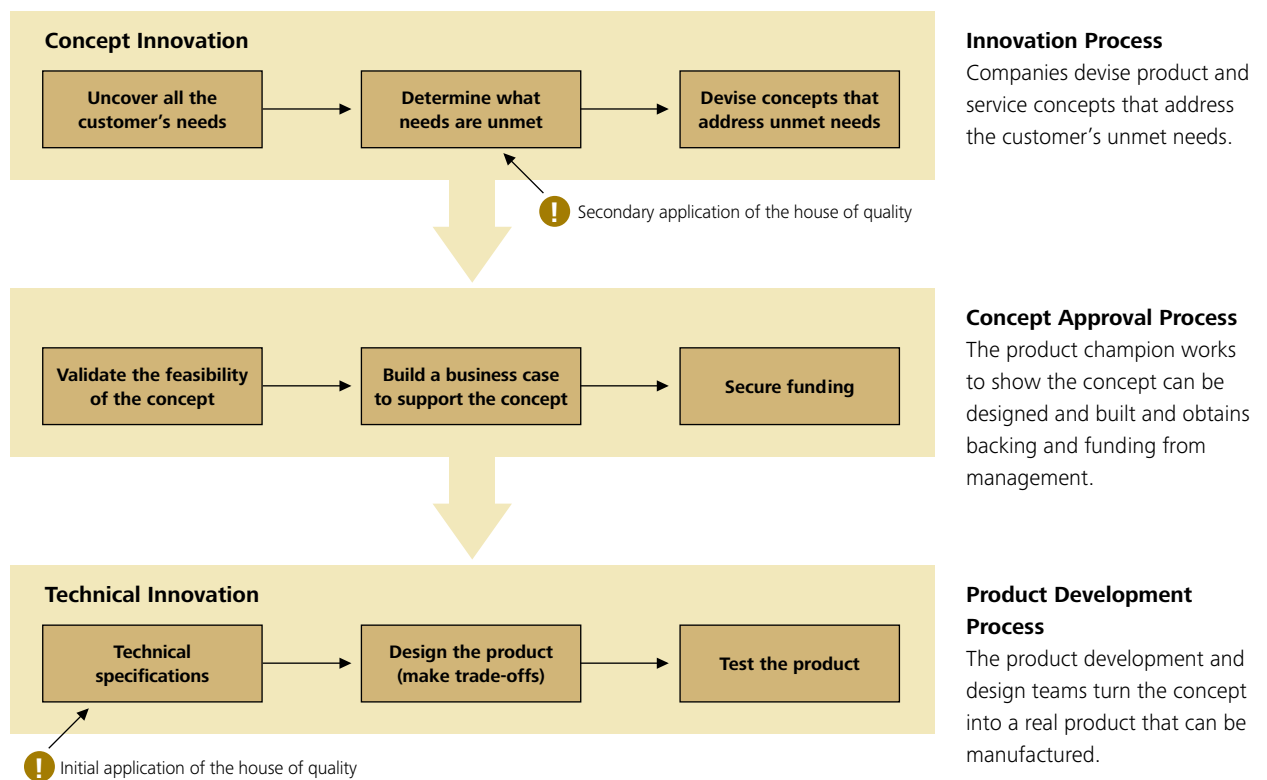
Concept Innovation

Uncover all the customer's needs

Determine what needs are unmet

Devise concepts that address unmet needs

! Secondary application of the house of quality

Innovation Process
Companies devise product and service concepts that address the customer's unmet needs.

Validate the feasibility of the concept

Build a business case to support the concept

Secure funding

Concept Approval Process
The product champion works to show the concept can be designed and built and obtains backing and funding from management.

Technical Innovation

Technical specifications

Design the product (make trade-offs)

Test the product

! Initial application of the house of quality

Product Development Process
The product development and design teams turn the concept into a real product that can be manufactured.